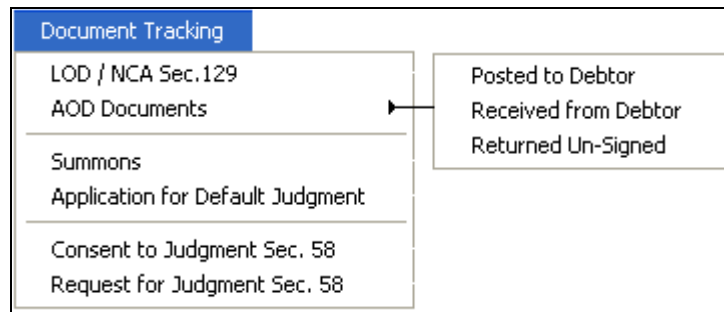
Document Tracking

LOD / NCA Sec.129
AOD Documents

Summons
Application for Default Judgment

Consent to Judgment Sec. 58
Request for Judgment Sec. 58

Posted to Debtor
Received from Debtor
Returned Un-Signed